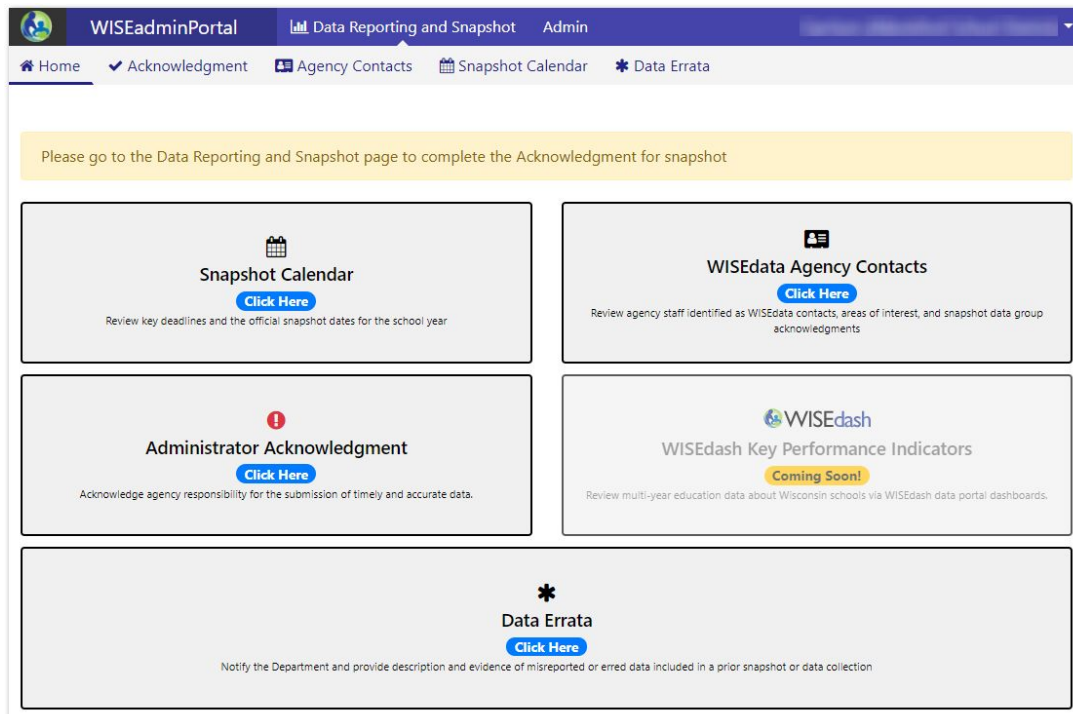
WISEadminPortal Data Reporting and Snapshot Admin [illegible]

Home Acknowledgment Agency Contacts Snapshot Calendar Data Errata

Please go to the Data Reporting and Snapshot page to complete the Acknowledgment for snapshot

Snapshot Calendar
Click Here
Review key deadlines and the official snapshot dates for the school year

WISEdata Agency Contacts
Click Here
Review agency staff identified as WISEdata contacts, areas of interest, and snapshot data group acknowledgments

Administrator Acknowledgment
Click Here
Acknowledge agency responsibility for the submission of timely and accurate data.

WISEdash
WISEdash Key Performance Indicators
Coming Soon!
Review multi-year education data about Wisconsin schools via WISEdash data portal dashboards.

Data Errata
Click Here
Notify the Department and provide description and evidence of misreported or erred data included in a prior snapshot or data collection